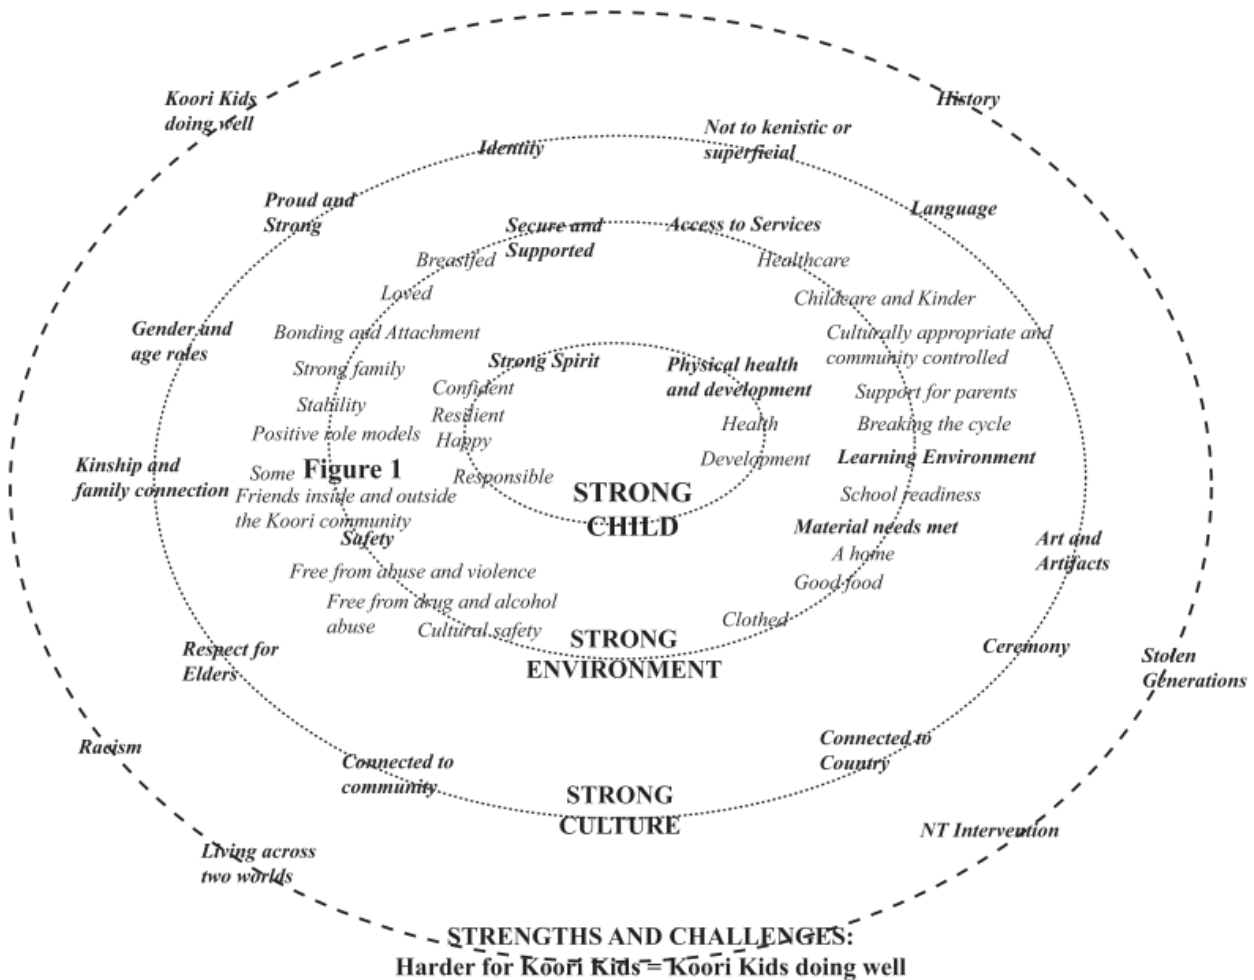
Koori Kids doing well

History

Identity

Not to kenistic or superficial

Proud and Strong

Language

Secure and Supported

Access to Services

Breastfed

Healthcare

Loved

Childcare and Kinder

Gender and age roles

Bonding and Attachment

Culturally appropriate and community controlled

Strong family

Strong Spirit

Physical health and development

Confident

Support for parents

Stability

Resilient

Breaking the cycle

Positive role models

Happy

Health

Kinship and family connection

Some

Figure 1

Development

Learning Environment

Friends inside and outside the Koori community

Responsible

STRONG CHILD

School readiness

Safety

Material needs met

Art and Artifacts

A home

Free from abuse and violence

Good food

Free from drug and alcohol abuse

Cultural safety

Clothed

STRONG ENVIRONMENT

Ceremony

Stolen Generations

Respect for Elders

Racism

Connected to Country

Connected to community

STRONG CULTURE

NT Intervention

Living across two worlds

STRENGTHS AND CHALLENGES:
Harder for Koori Kids = Koori Kids doing well